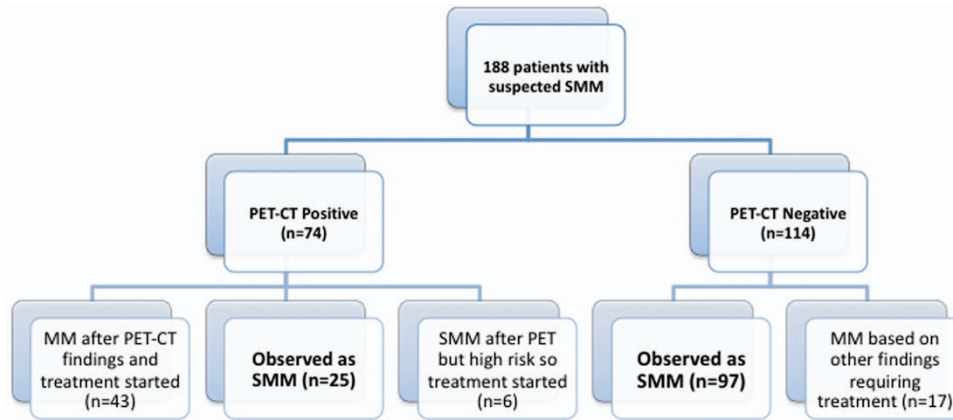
188 patients with suspected SMM

PET-CT Positive (n=74)

PET-CT Negative (n=114)

MM after PET-CT findings and treatment started (n=43)

Observed as SMM (n=25)

SMM after PET but high risk so treatment started (n=6)

Observed as SMM (n=97)

MM based on other findings requiring treatment (n=17)